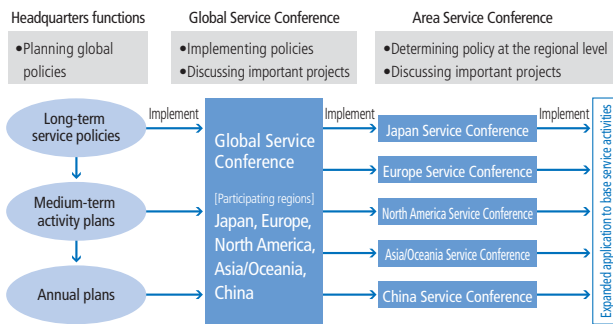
Headquarters functions

•Planning global policies

Global Service Conference

•Implementing policies
•Discussing important projects

Area Service Conference

•Determining policy at the regional level
•Discussing important projects

Long-term service policies

Medium-term activity plans

Annual plans

Implement

Global Service Conference

[Participating regions]
Japan, Europe, North America, Asia/Oceania, China

Implement

Japan Service Conference

Europe Service Conference

North America Service Conference

Asia/Oceania Service Conference

China Service Conference

Implement

Expanded application to base service activities